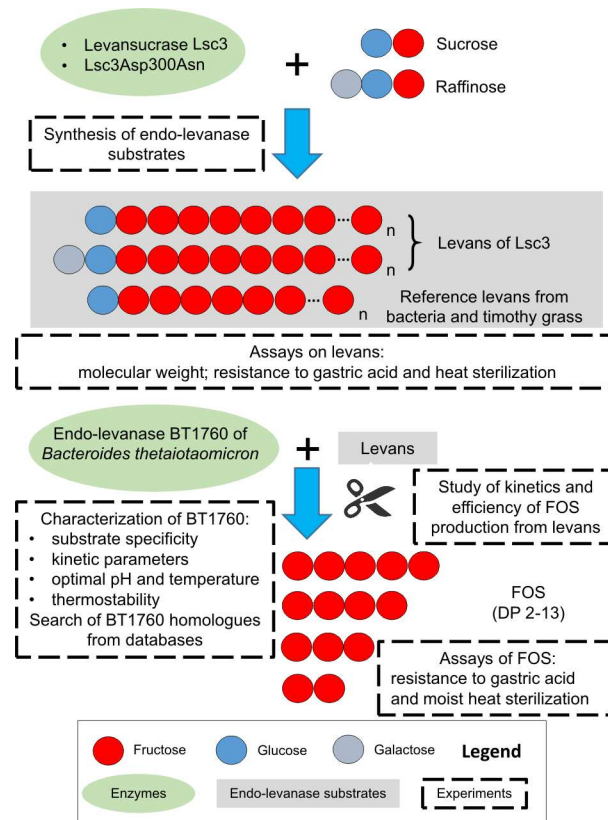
- Levansucrase Lsc3
- Lsc3Asp300Asn

+

Sucrose

Raffinose

Synthesis of endo-levanase substrates

...n

...n

Levans of Lsc3

...n

Reference levans from bacteria and timothy grass

Assays on levans:
molecular weight; resistance to gastric acid and heat sterilization

Endo-levanase BT1760 of *Bacteroides thetaiotaomicron*

+

Levans

Study of kinetics and efficiency of FOS production from levans

Characterization of BT1760:
- substrate specificity
- kinetic parameters
- optimal pH and temperature
- thermostability

Search of BT1760 homologues from databases

FOS
(DP 2-13)

Assays of FOS:
resistance to gastric acid and moist heat sterilization

Fructose | Glucose | Galactose | **Legend**

Enzymes | Endo-levanase substrates | Experiments